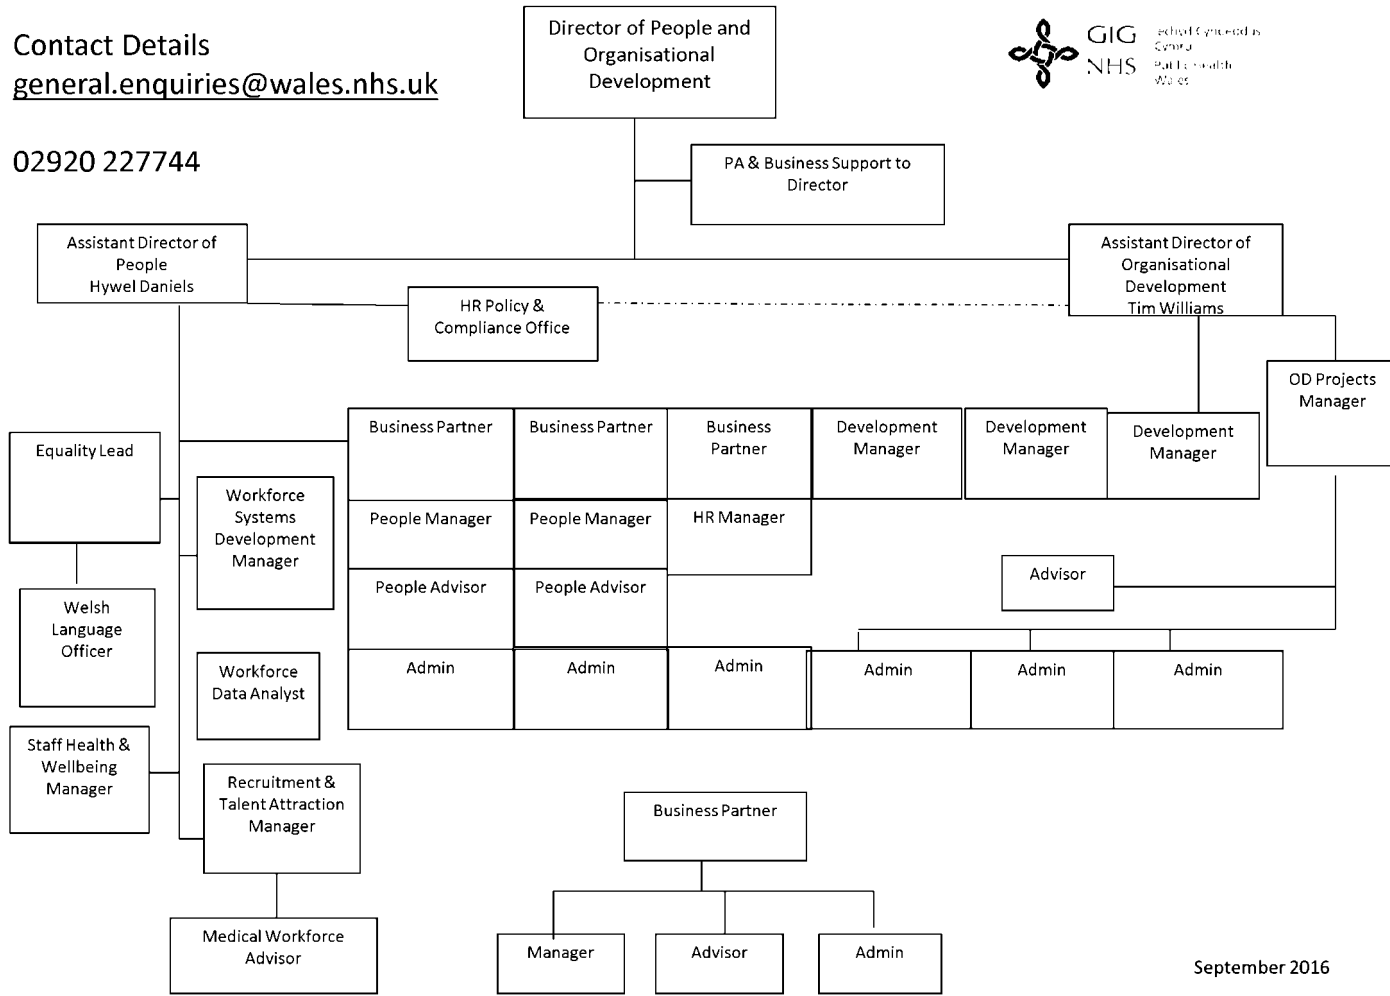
Contact Details
general.enquiries@wales.nhs.uk

02920 227744

Director of People and Organisational Development

GIG NHS Iechyd Cyhoeddus Cymru Public Health Wales

PA & Business Support to Director

Assistant Director of People Hywel Daniels

Assistant Director of Organisational Development Tim Williams

HR Policy & Compliance Office

OD Projects Manager

Business Partner

Business Partner

Business Partner

Development Manager

Development Manager

Development Manager

Equality Lead

Workforce Systems Development Manager

People Manager

People Manager

HR Manager

Advisor

Welsh Language Officer

People Advisor

People Advisor

Workforce Data Analyst

Admin

Admin

Admin

Admin

Admin

Admin

Staff Health & Wellbeing Manager

Recruitment & Talent Attraction Manager

Business Partner

Medical Workforce Advisor

Manager

Advisor

Admin

September 2016